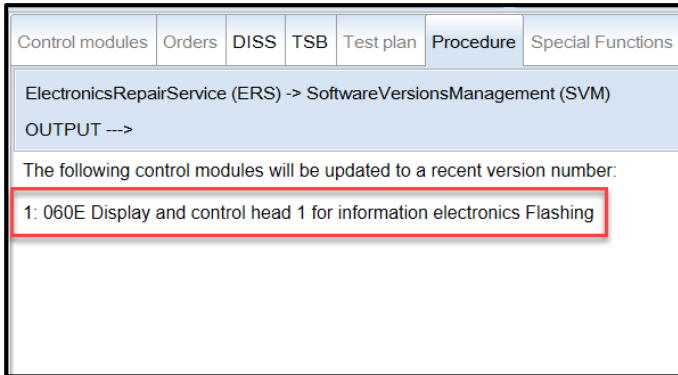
Control modules | Orders | DISS | TSB | Test plan | Procedure | Special Functions

ElectronicsRepairService (ERS) -> SoftwareVersionsManagement (SVM)

OUTPUT --->

The following control modules will be updated to a recent version number:

1: 060E Display and control head 1 for information electronics Flashing